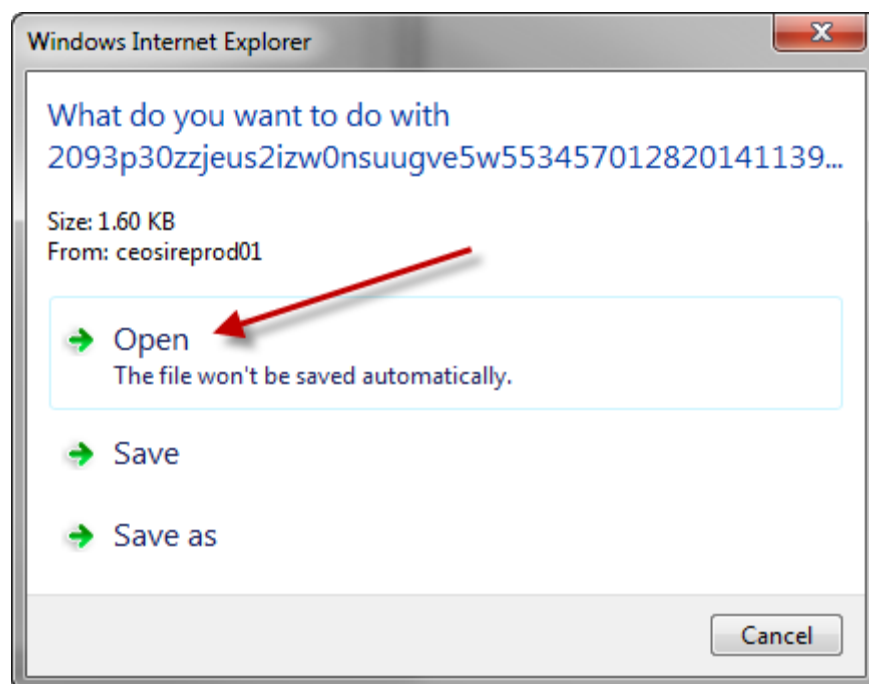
Windows Internet Explorer

What do you want to do with 2093p30zzjeus2izw0nsuugve5w553457012820141139...

Size: 1.60 KB
From: ceosireprod01

Open
The file won't be saved automatically.

Save

Save as

Cancel